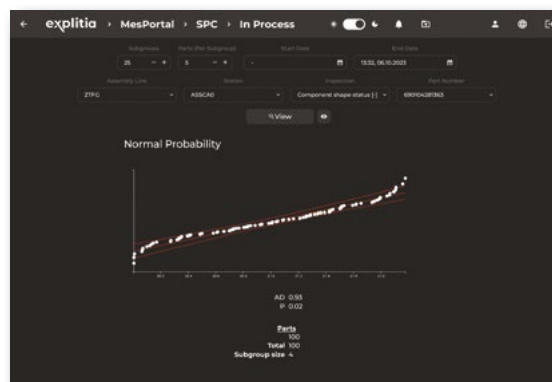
explitia › MesPortal › SPC › In Process

Subgroups
25
Parts Per Subgroup
5
Start Date
-
End Date
13:52, 06.10.2023

Assembly Line
ZTFG
Station
ASSCA0
Inspection
Component shape status [-]
Part Number
69010428363

View

Normal Probability

AD 0.93
P 0.02

Parts
100
Total 100
Subgroup size 4